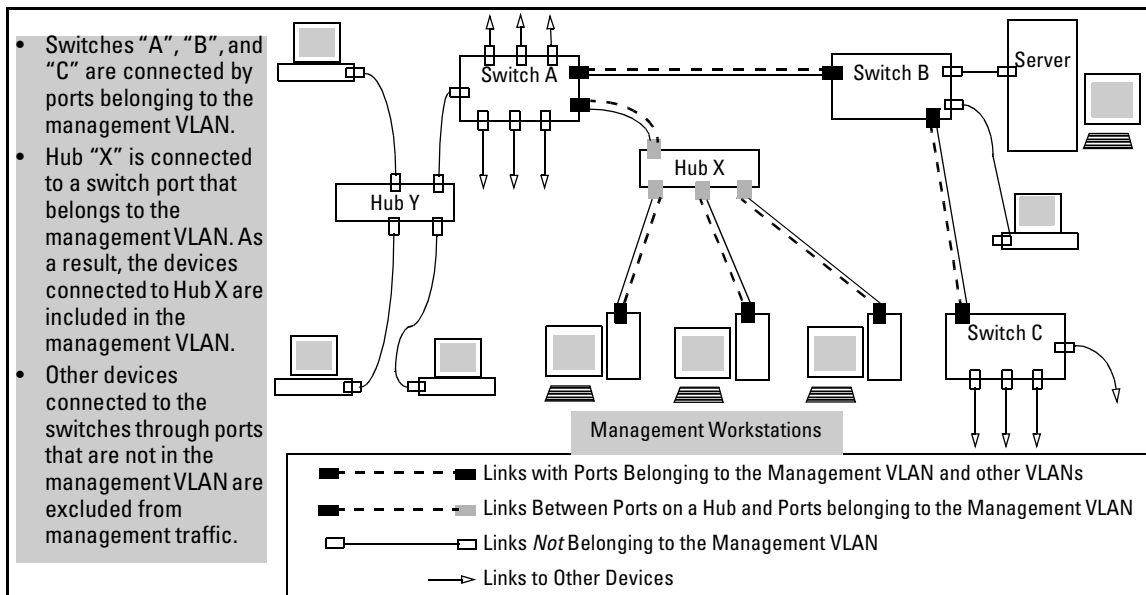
• Switches "A", "B", and "C" are connected by ports belonging to the management VLAN.
• Hub "X" is connected to a switch port that belongs to the management VLAN. As a result, the devices connected to Hub X are included in the management VLAN.
• Other devices connected to the switches through ports that are not in the management VLAN are excluded from management traffic.

Switch A

Switch B

Server

Hub X

Hub Y

Switch C

Management Workstations

Links with Ports Belonging to the Management VLAN and other VLANs

Links Between Ports on a Hub and Ports belonging to the Management VLAN

Links *Not* Belonging to the Management VLAN

Links to Other Devices